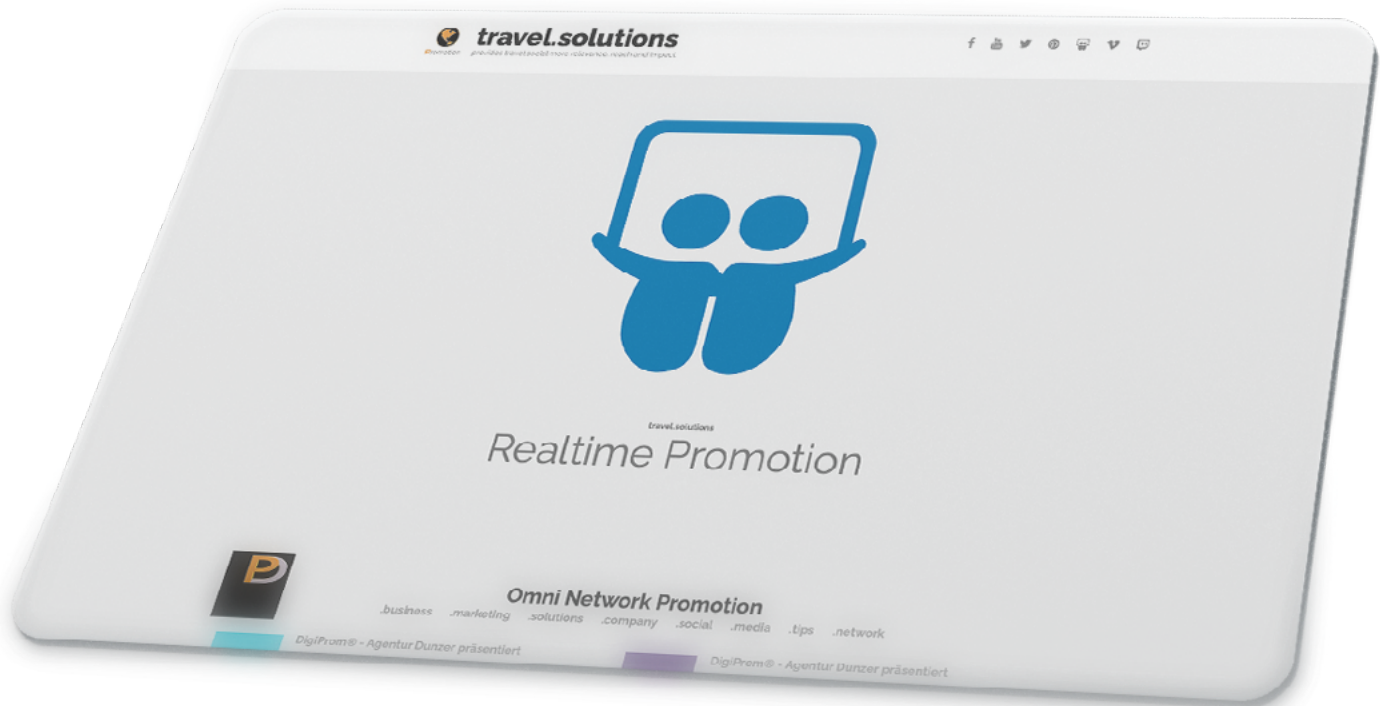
travel.solutions

Promoter provides travel.social more relevance reach and impact

travel.solutions

Realtime Promotion

Omni Network Promotion

.business .marketing .solutions .company .social .media .tips .network

DigiProm® - Agentur Dunzer präsentiert

DigiProm® - Agentur Dunzer präsentiert